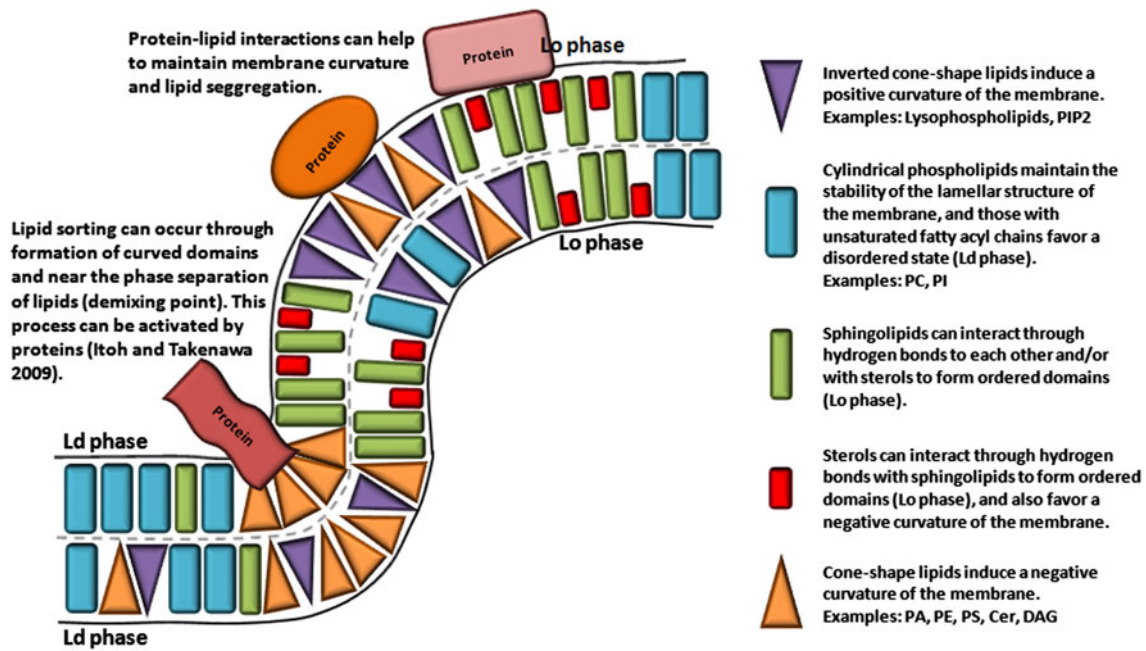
Protein-lipid interactions can help to maintain membrane curvature and lipid seggregation.

Protein

Lo phase

Protein

Lo phase

Lipid sorting can occur through formation of curved domains and near the phase separation of lipids (demixing point). This process can be activated by proteins (Itoh and Takenawa 2009).

Protein

Ld phase

Ld phase

Inverted cone-shape lipids induce a positive curvature of the membrane. Examples: Lysophospholipids, PIP2

Cylindrical phospholipids maintain the stability of the lamellar structure of the membrane, and those with unsaturated fatty acyl chains favor a disordered state (Ld phase). Examples: PC, PI

Sphingolipids can interact through hydrogen bonds to each other and/or with sterols to form ordered domains (Lo phase).

Sterols can interact through hydrogen bonds with sphingolipids to form ordered domains (Lo phase), and also favor a negative curvature of the membrane.

Cone-shape lipids induce a negative curvature of the membrane. Examples: PA, PE, PS, Cer, DAG